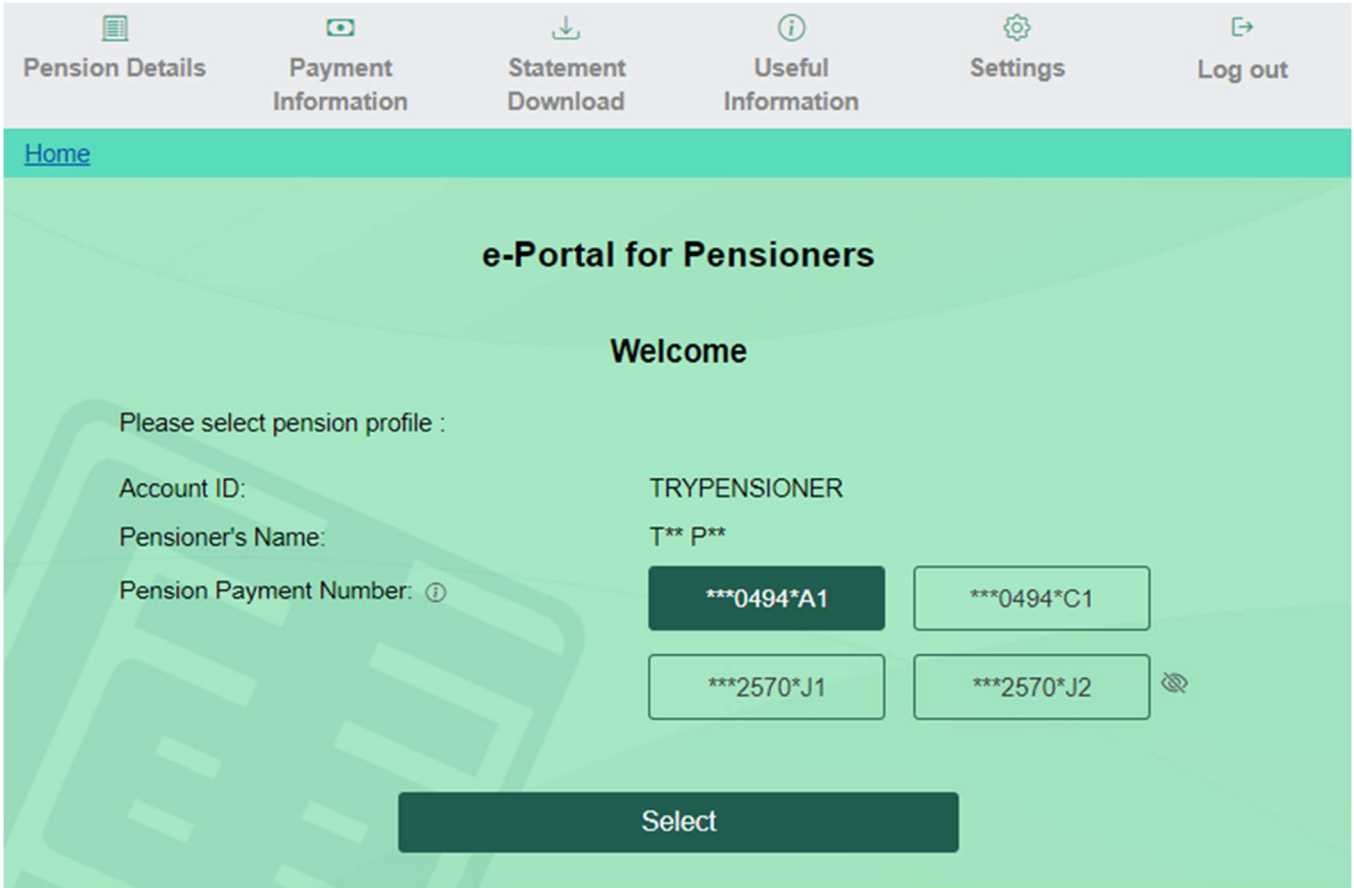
Pension Details Payment Information Statement Download Useful Information Settings Log out

Home

e-Portal for Pensioners

Welcome

Please select pension profile :

Account ID: TRYPENSIONER

Pensioner's Name: T** P**

Pension Payment Number: ***0494*A1 ***0494*C1 ***2570*J1 ***2570*J2

Select